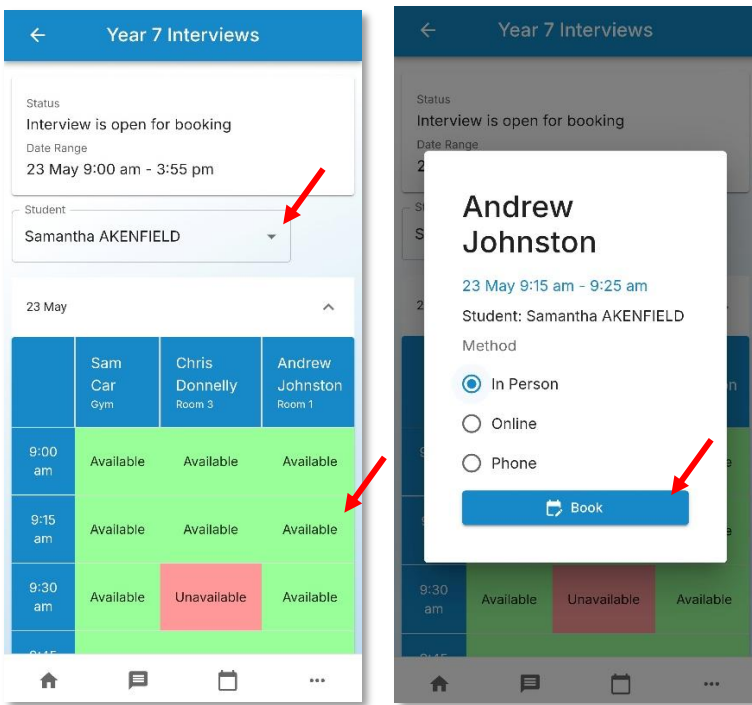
Year 7 Interviews

Status
Interview is open for booking
Date Range
23 May 9:00 am - 3:55 pm

Student
Samantha AKENFIELD

23 May

| | Sam Car Gym | Chris Donnelly Room 3 | Andrew Johnston Room 1 |
|---|---|---|---|
| 9:00 am | Available | Available | Available |
| 9:15 am | Available | Available | Available |
| 9:30 am | Available | Unavailable | Available |

Year 7 Interviews

Status
Interview is open for booking
Date Range

Andrew Johnston

23 May 9:15 am - 9:25 am

Student: Samantha AKENFIELD

Method

In Person

Online

Phone

Book

9:30 am Available Unavailable Available